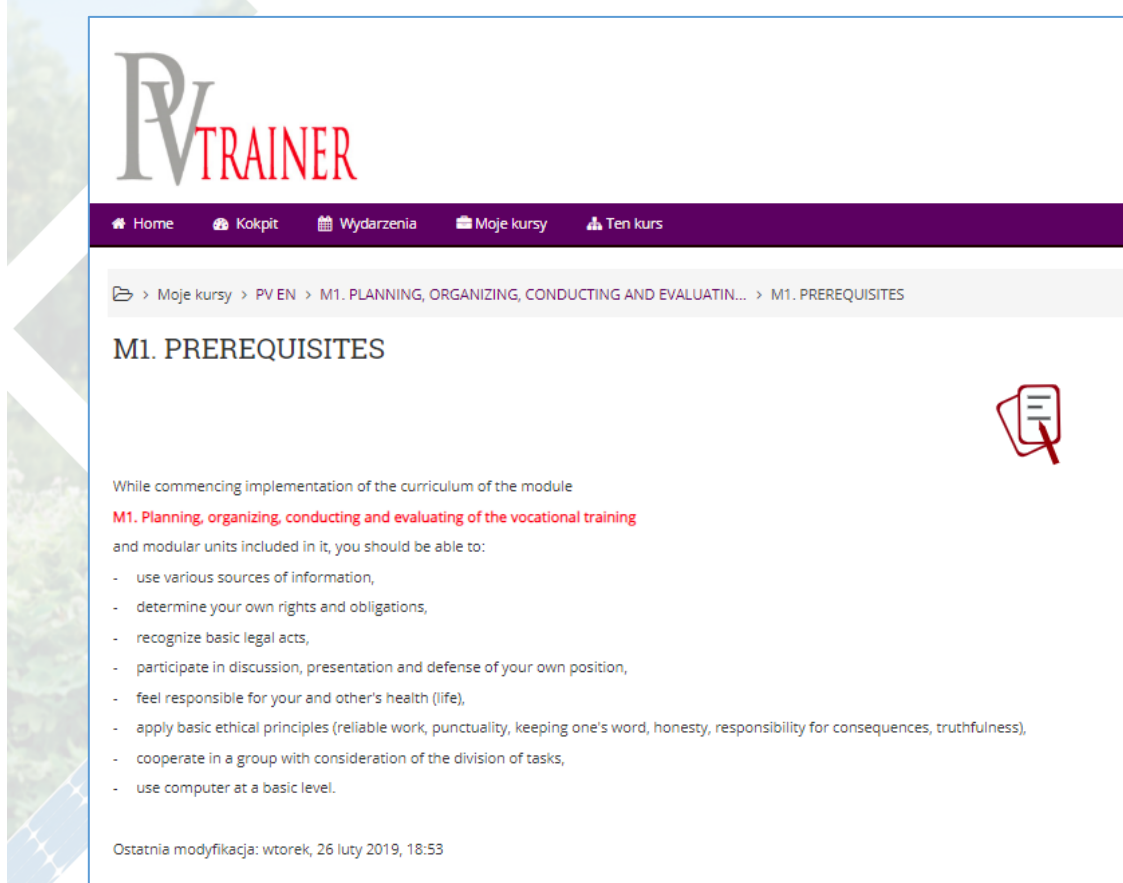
PV TRAINER

Home Kokpit Wydarzenia Moje kursy Ten kurs

> Moje kursy > PV EN > M1. PLANNING, ORGANIZING, CONDUCTING AND EVALUATIN... > M1. PREREQUISITES

M1. PREREQUISITES

While commencing implementation of the curriculum of the module

M1. Planning, organizing, conducting and evaluating of the vocational training

and modular units included in it, you should be able to:

- use various sources of information,
- determine your own rights and obligations,
- recognize basic legal acts,
- participate in discussion, presentation and defense of your own position,
- feel responsible for your and other's health (life),
- apply basic ethical principles (reliable work, punctuality, keeping one's word, honesty, responsibility for consequences, truthfulness),
- cooperate in a group with consideration of the division of tasks,
- use computer at a basic level.

Ostatnia modyfikacja: wtorek, 26 luty 2019, 18:53